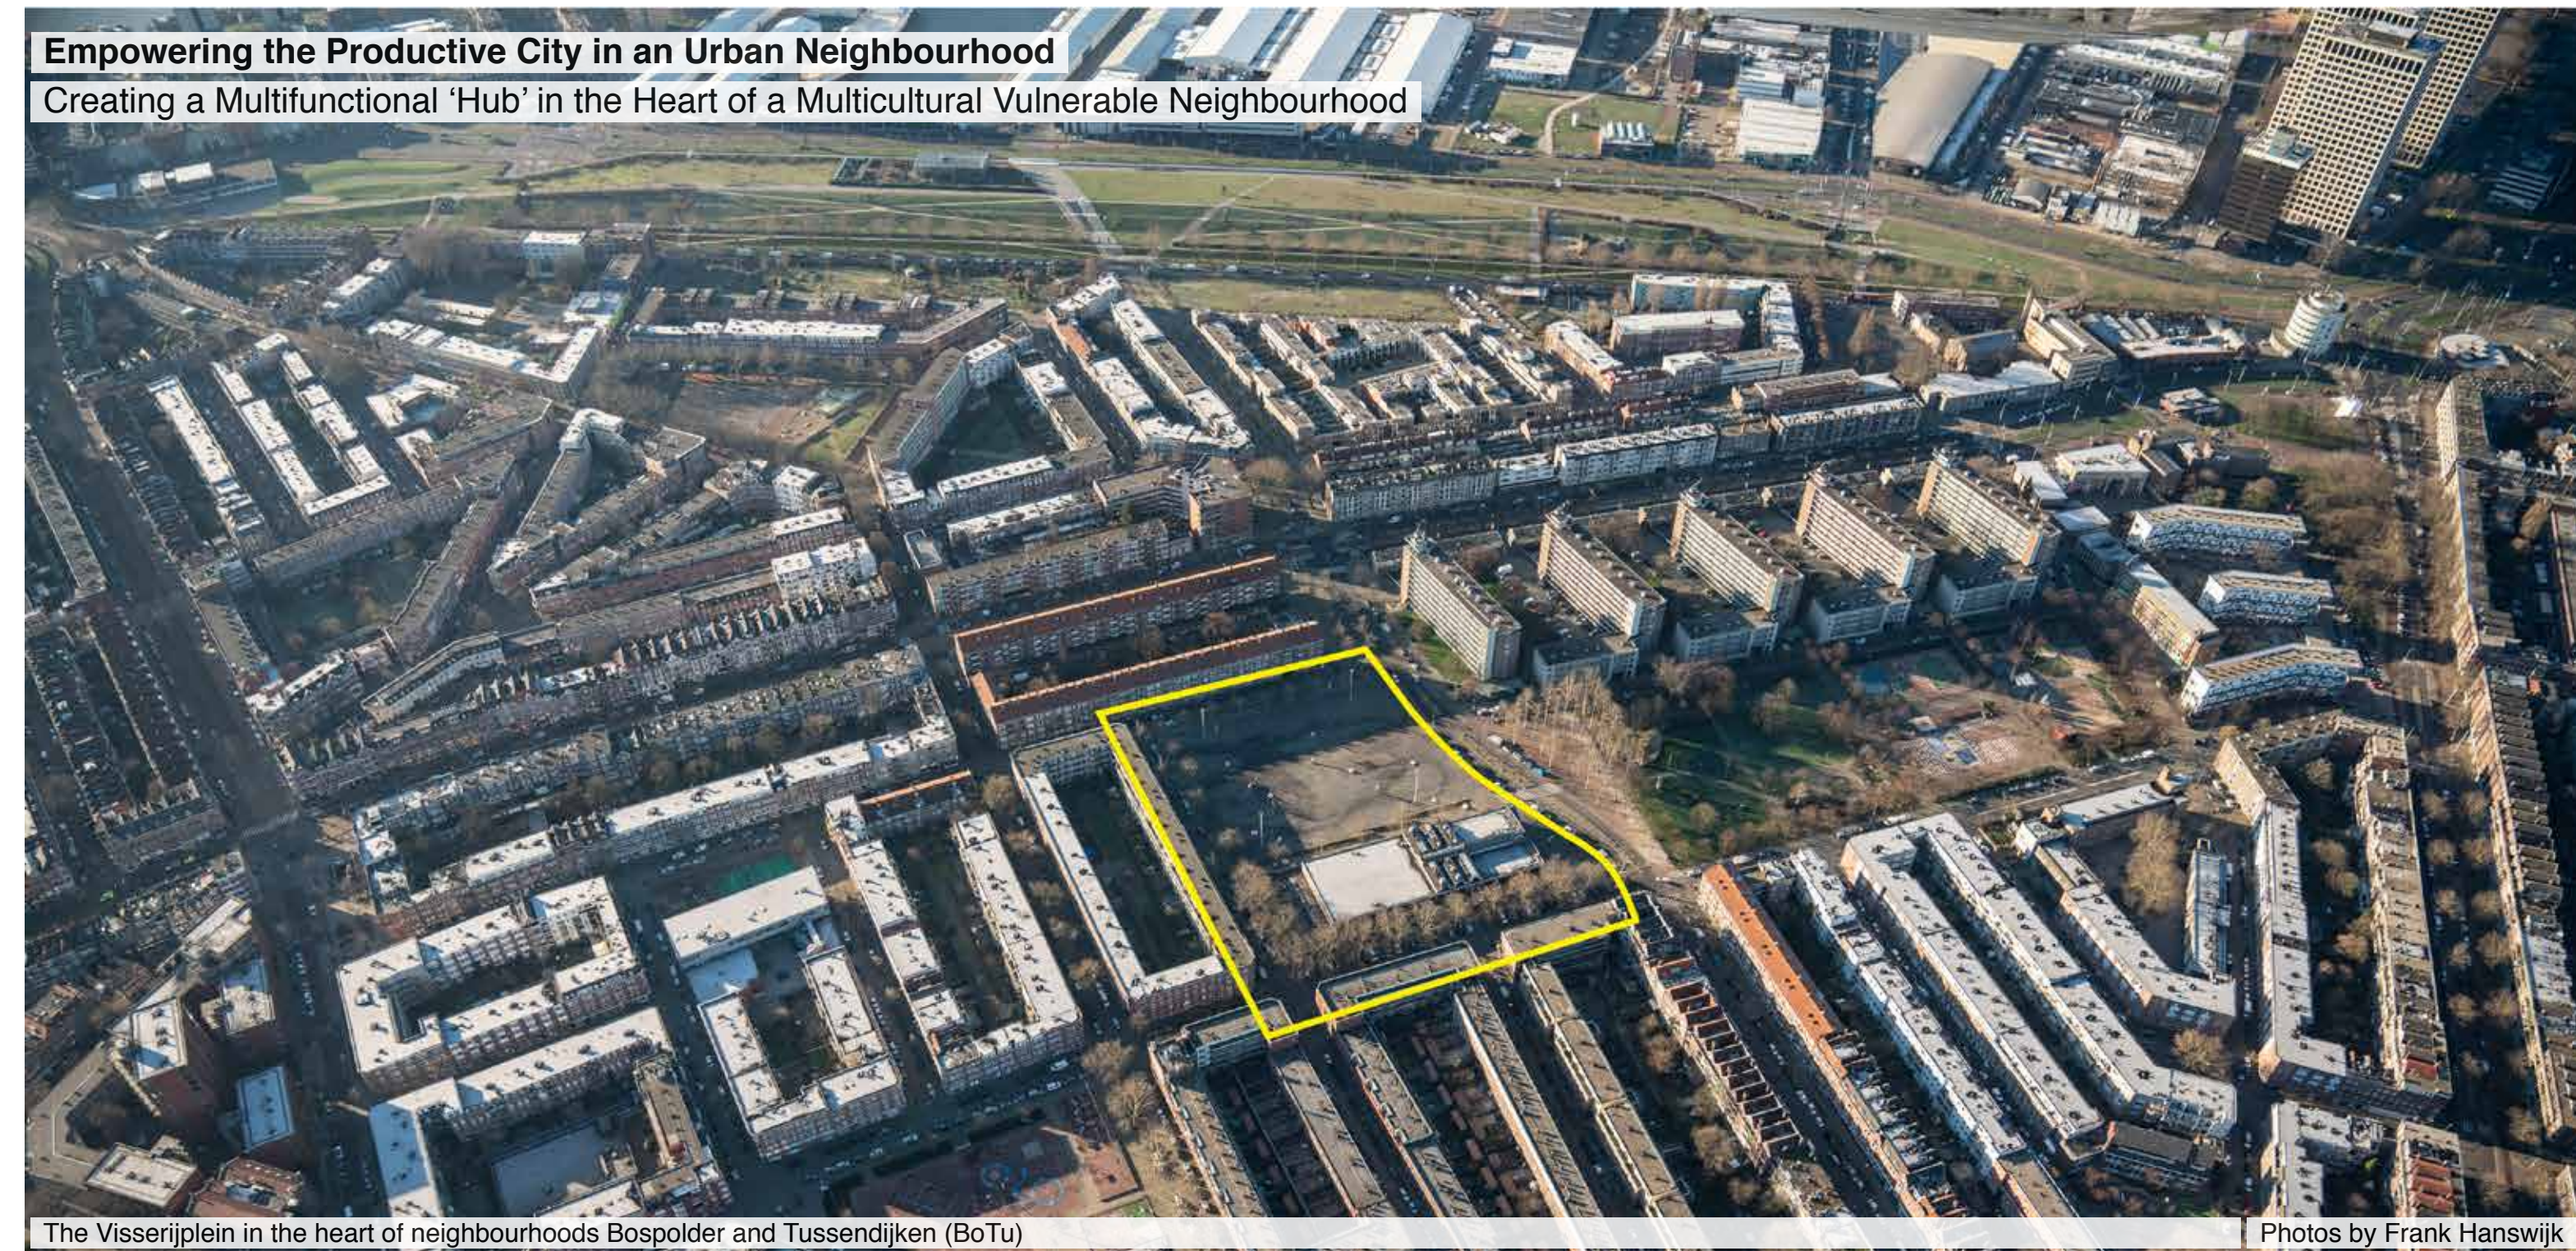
Empowering the Productive City in an Urban Neighbourhood

Creating a Multifunctional ‘Hub’ in the Heart of a Multicultural Vulnerable Neighbourhood

The Visserijplein in the heart of neighbourhoods Bospolder and Tussendijken (BoTu)

Photos by Frank Hanswijk